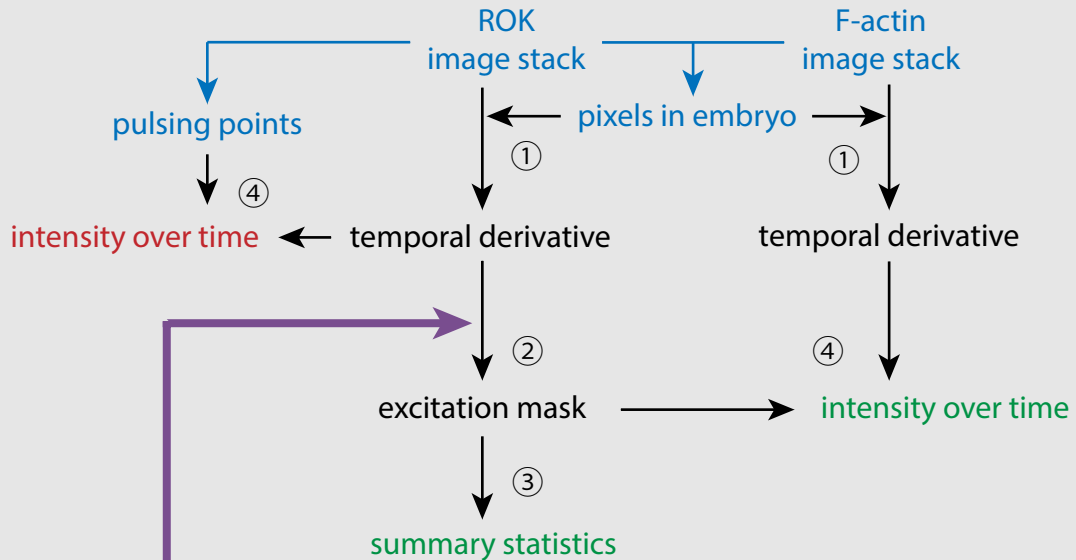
ROK image stack

F-actin image stack

pulsing points

pixels in embryo

①

①

④

intensity over time

temporal derivative

temporal derivative

②

④

excitation mask

intensity over time

③

summary statistics